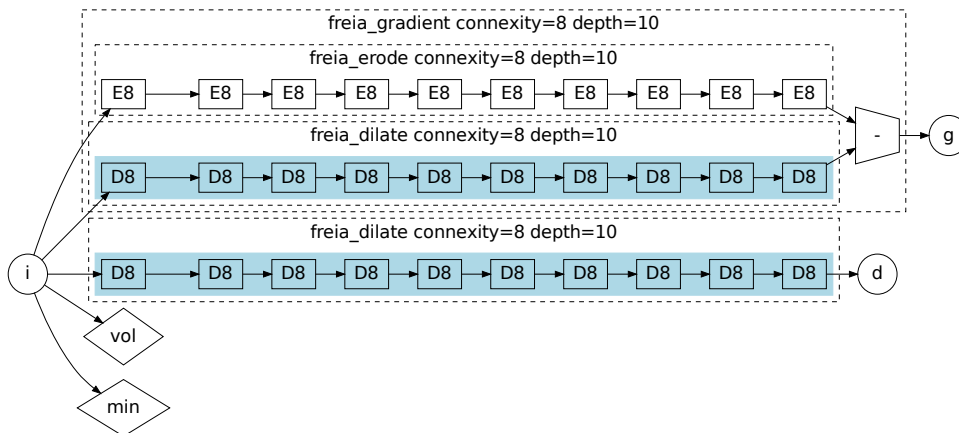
freia_gradient connexity=8 depth=10

freia_erode connexity=8 depth=10

E8 E8 E8 E8 E8 E8 E8 E8 E8 E8

freia_dilate connexity=8 depth=10

D8 D8 D8 D8 D8 D8 D8 D8 D8 D8

-

g

freia_dilate connexity=8 depth=10

i

D8 D8 D8 D8 D8 D8 D8 D8 D8 D8

d

vol

min